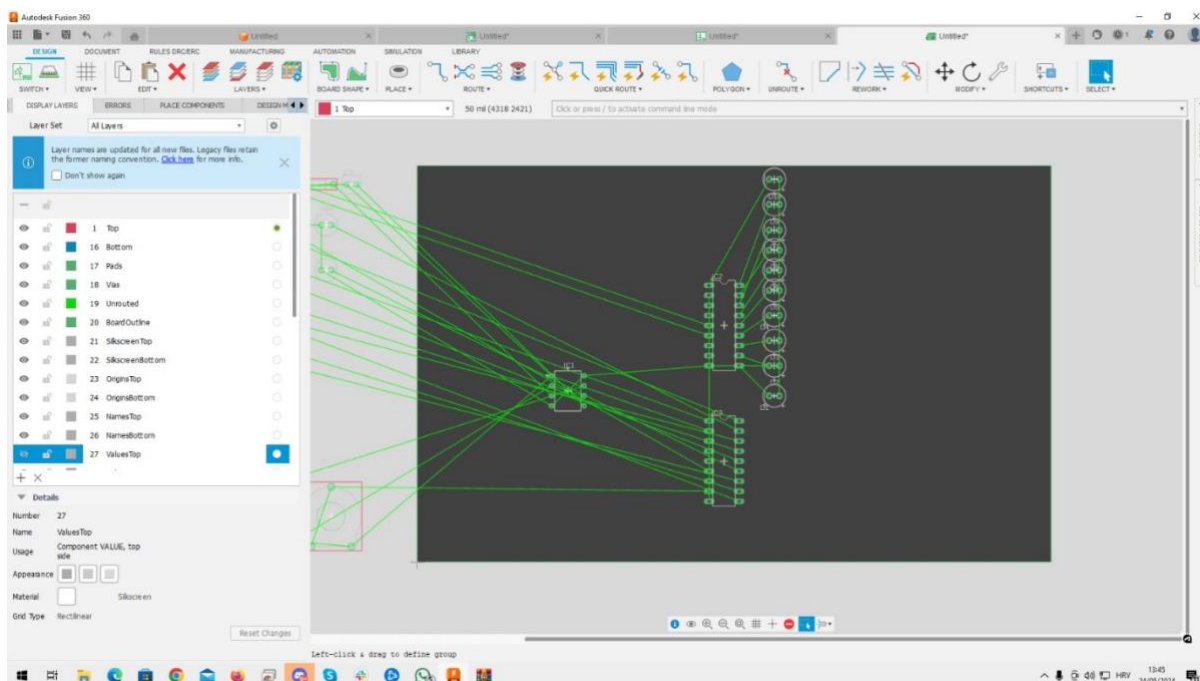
Autodesk Fusion 360

Untitled | Untitled* | Untitled* | Untitled*

DESIGN | DOCUMENT | RULES DRC/ERC | MANUFACTURING | AUTOMATION | SIMULATION | LIBRARY

SWITCH ▾ | VIEW ▾ | EDIT ▾ | LAYERS ▾ | BOARD SHAPE ▾ | PLACE ▾ | ROUTE ▾ | QUICK ROUTE ▾ | POLYGON ▾ | UNROUTE ▾ | REWORK ▾ | MODIFY ▾ | SHORTCUTS ▾ | SELECT ▾

DISPLAY LAYERS | ERRORS | PLACE COMPONENTS | DESIGN M

1 Top | 50 mil (4318 2421) | Click or press / to activate command line mode

Layer Set | All Layers

Layer names are updated for all new files. Legacy files retain the former naming convention. Click here for more info.

Don't show again

| | |
|---|---|
| 1 | Top |
| 16 | Bottom |
| 17 | Pads |
| 18 | Vias |
| 19 | Unrouted |
| 20 | BoardOutline |
| 21 | SilkscreenTop |
| 22 | SilkscreenBottom |
| 23 | OriginsTop |
| 24 | OriginsBottom |
| 25 | NamesTop |
| 26 | NamesBottom |
| 27 | ValuesTop |

Details

Number 27
Name ValuesTop
Usage Component VALUE, top side
Appearance
Material Silkscreen
Grid Type Rectilinear

Reset Changes

Left-click & drag to define group

HRV 13:45